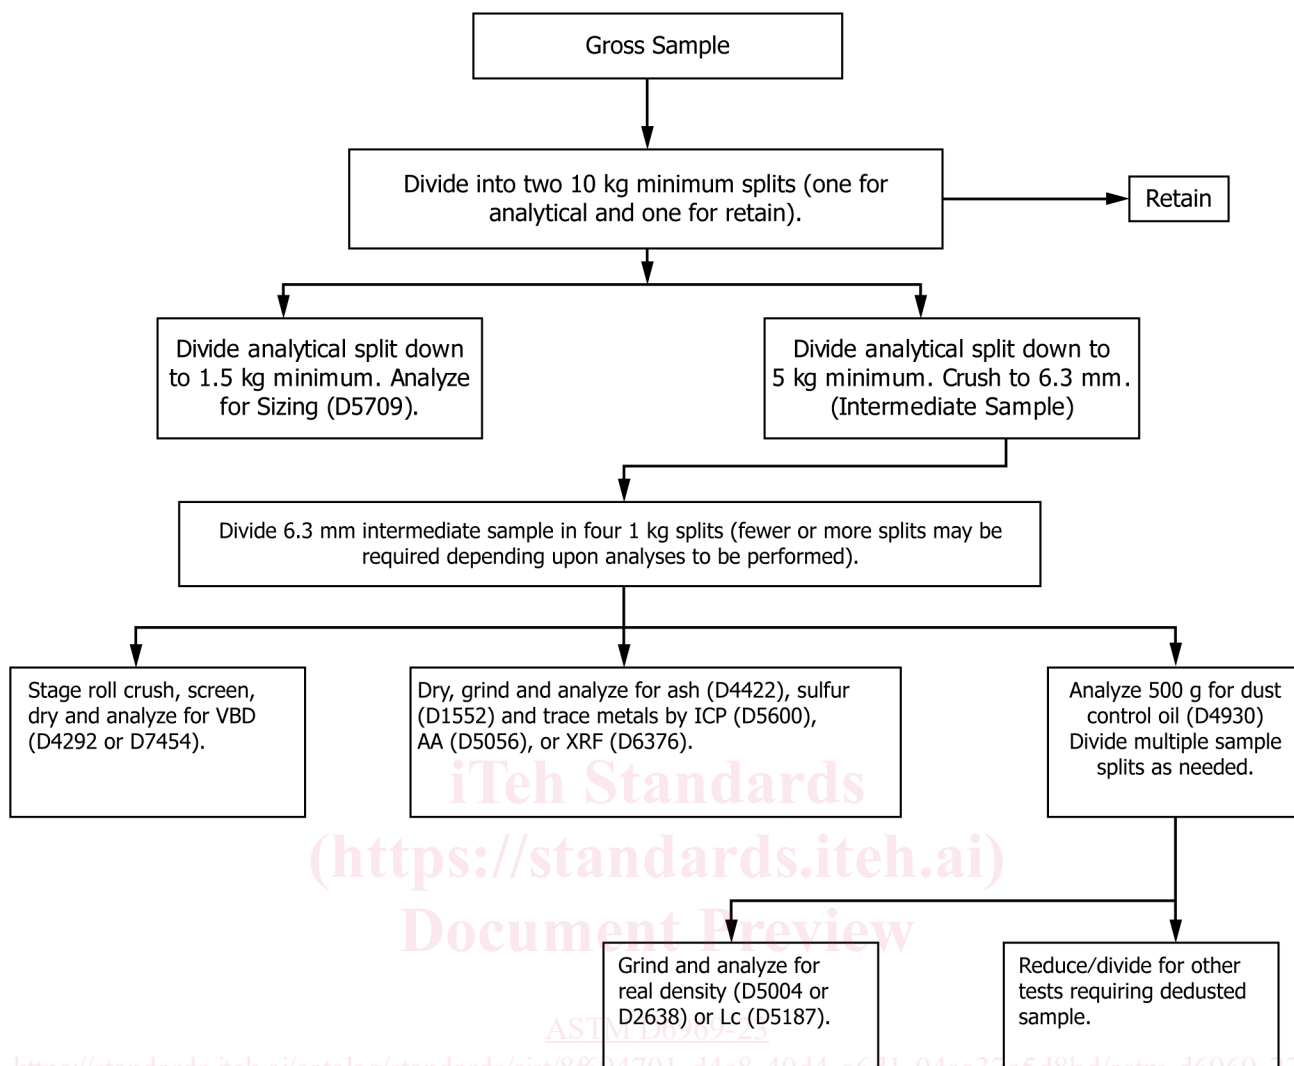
Gross Sample

Divide into two 10 kg minimum splits (one for analytical and one for retain).

Retain

Divide analytical split down to 1.5 kg minimum. Analyze for Sizing (D5709).

Divide analytical split down to 5 kg minimum. Crush to 6.3 mm. (Intermediate Sample)

Divide 6.3 mm intermediate sample in four 1 kg splits (fewer or more splits may be required depending upon analyses to be performed).

Stage roll crush, screen, dry and analyze for VBD (D4292 or D7454).

Dry, grind and analyze for ash (D4422), sulfur (D1552) and trace metals by ICP (D5600), AA (D5056), or XRF (D6376).

Analyze 500 g for dust control oil (D4930) Divide multiple sample splits as needed.

iTeh Standards
(https://standards.iteh.ai)
Document Preview

Grind and analyze for real density (D5004 or D2638) or Lc (D5187).

Reduce/divide for other tests requiring dedusted sample.

ASTM D6969-23

https://standards.iteh.ai/catalog/standards/sist/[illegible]